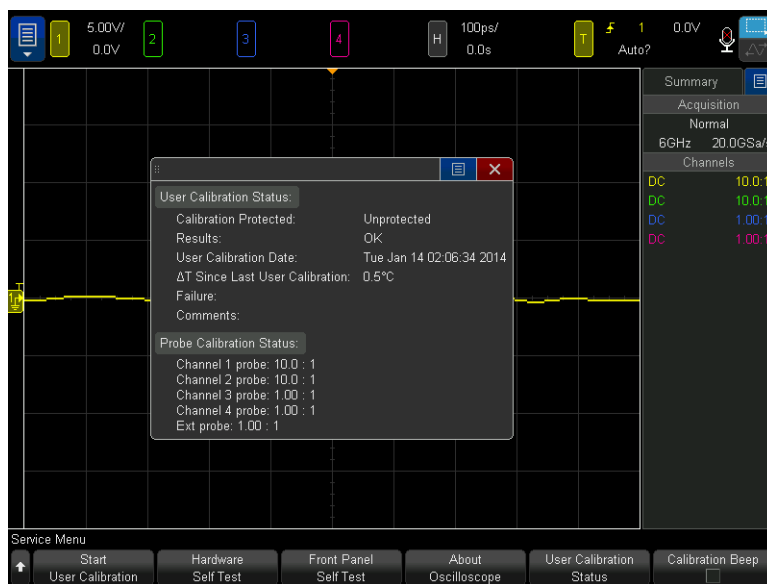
1 5.00V/ 0.0V 2 3 4 H 100ps/ 0.0s T 1 0.0V Auto?

Summary
Acquisition
Normal
6GHz 20.0GSa/
Channels
DC 10.0:1
DC 10.0:1
DC 1.00:1
DC 1.00:1

User Calibration Status:
Calibration Protected: Unprotected
Results: OK
User Calibration Date: Tue Jan 14 02:06:34 2014
ΔT Since Last User Calibration: 0.5°C
Failure:
Comments:

Probe Calibration Status:
Channel 1 probe: 10.0 : 1
Channel 2 probe: 10.0 : 1
Channel 3 probe: 1.00 : 1
Channel 4 probe: 1.00 : 1
Ext probe: 1.00 : 1

Service Menu
Start User Calibration
Hardware Self Test
Front Panel Self Test
About Oscilloscope
User Calibration Status
Calibration Beep